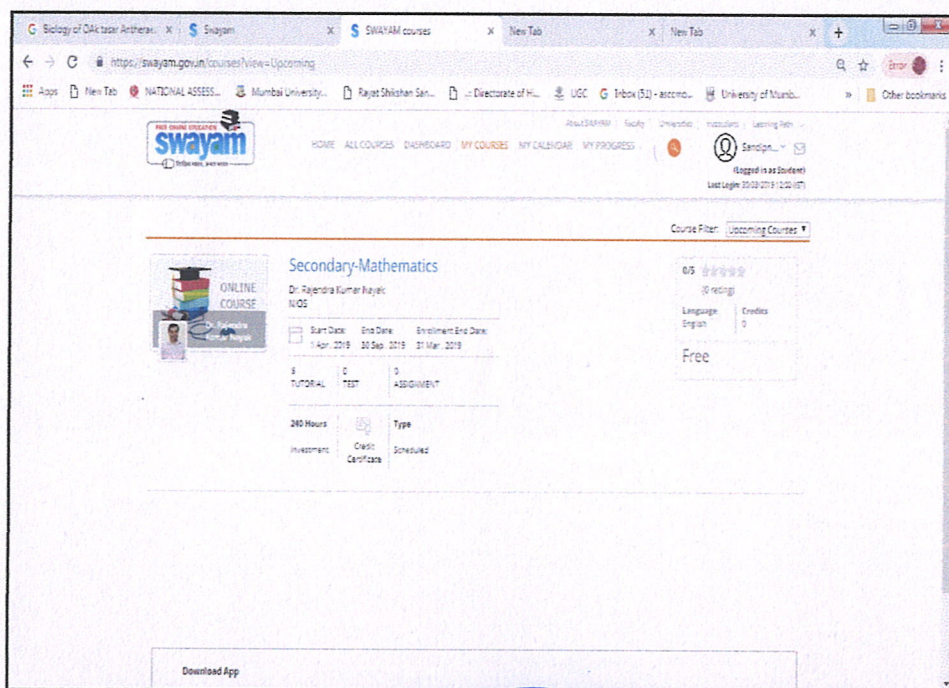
G Biology of OAk tasar Antherae × | S Swayam × | S SWAYAM courses × | New Tab × | New Tab × | +

https://swayam.gov.in/courses?view=Upcoming

Apps | New Tab | NATIONAL ASSESS... | Mumbai University... | Rayat Shikshan San... | Directorate of Hi... | UGC | Inbox (51) - accmo... | University of Mumb... | » | Other bookmarks

Error

FREE ONLINE EDUCATION
swayam

About SWAYAM | Faculty | Universities | Instructors | Learning Path

HOME ALL COURSES DASHBOARD MY COURSES MY CALENDAR MY PROGRESS

Sandipn...
(Logged in as Student)
Last Login: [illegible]

Course Filter: Upcoming Courses

ONLINE COURSE
Dr. Rajendra Kumar Nayak

Secondary-Mathematics
Dr. Rajendra Kumar Nayak
NIOS

Start Date: 1 Apr. 2019 | End Date: 30 Sep. 2019 | Enrollment End Date: 31 Mar. 2019

| 6 TUTORIAL | 0 TEST | 0 ASSIGNMENT |
|---|---|---|

| 240 Hours Investment | Credit Certificate | Type Scheduled |
|---|---|---|

0/5
(0 rating)
Language English | Credits 0
Free

Download App